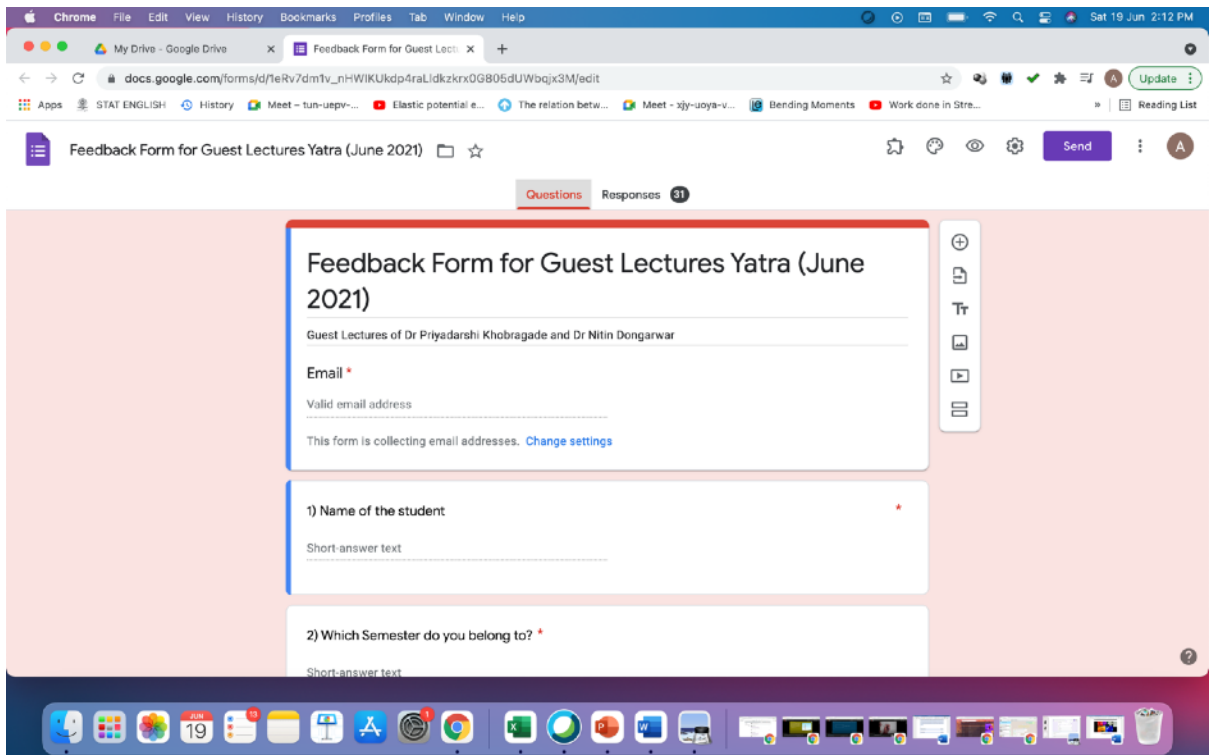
Chrome File Edit View History Bookmarks Profiles Tab Window Help

Sat 19 Jun 2:12 PM

My Drive - Google Drive
Feedback Form for Guest Lectu

docs.google.com/forms/d/1eRv7dm1v_nHWIKUkdp4raLldkzkrx0G805dUWbqjx3M/edit

Update

Apps STAT ENGLISH History Meet – tun-uepv-... Elastic potential e... The relation betw... Meet - xjy-uoya-v... Bending Moments Work done in Stre... » Reading List

Feedback Form for Guest Lectures Yatra (June 2021)

Send

A

Questions Responses 31

Feedback Form for Guest Lectures Yatra (June 2021)

Guest Lectures of Dr Priyadarshi Khobragade and Dr Nitin Dongarwar

Email *

Valid email address

This form is collecting email addresses. Change settings

1) Name of the student *

Short-answer text

2) Which Semester do you belong to? *

Short-answer text

JUN 19

13

1